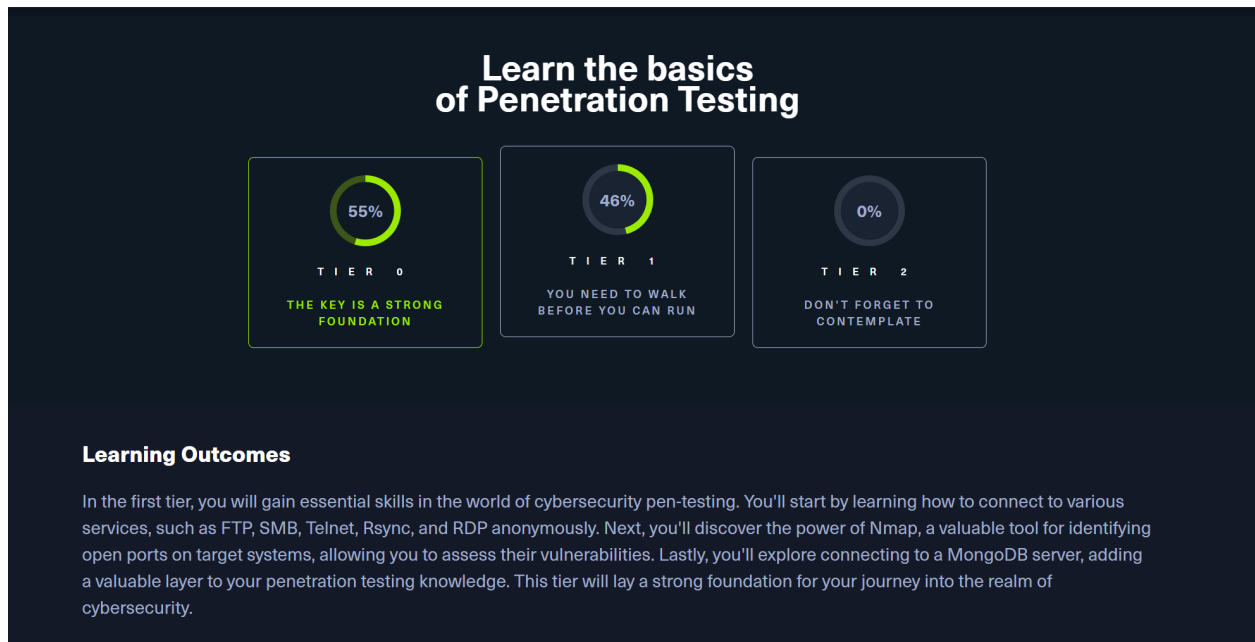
Learn the basics of Penetration Testing

55%

TIER 0

THE KEY IS A STRONG FOUNDATION

46%

TIER 1

YOU NEED TO WALK BEFORE YOU CAN RUN

0%

TIER 2

DON'T FORGET TO CONTEMPLATE

Learning Outcomes

In the first tier, you will gain essential skills in the world of cybersecurity pen-testing. You'll start by learning how to connect to various services, such as FTP, SMB, Telnet, Rsync, and RDP anonymously. Next, you'll discover the power of Nmap, a valuable tool for identifying open ports on target systems, allowing you to assess their vulnerabilities. Lastly, you'll explore connecting to a MongoDB server, adding a valuable layer to your penetration testing knowledge. This tier will lay a strong foundation for your journey into the realm of cybersecurity.